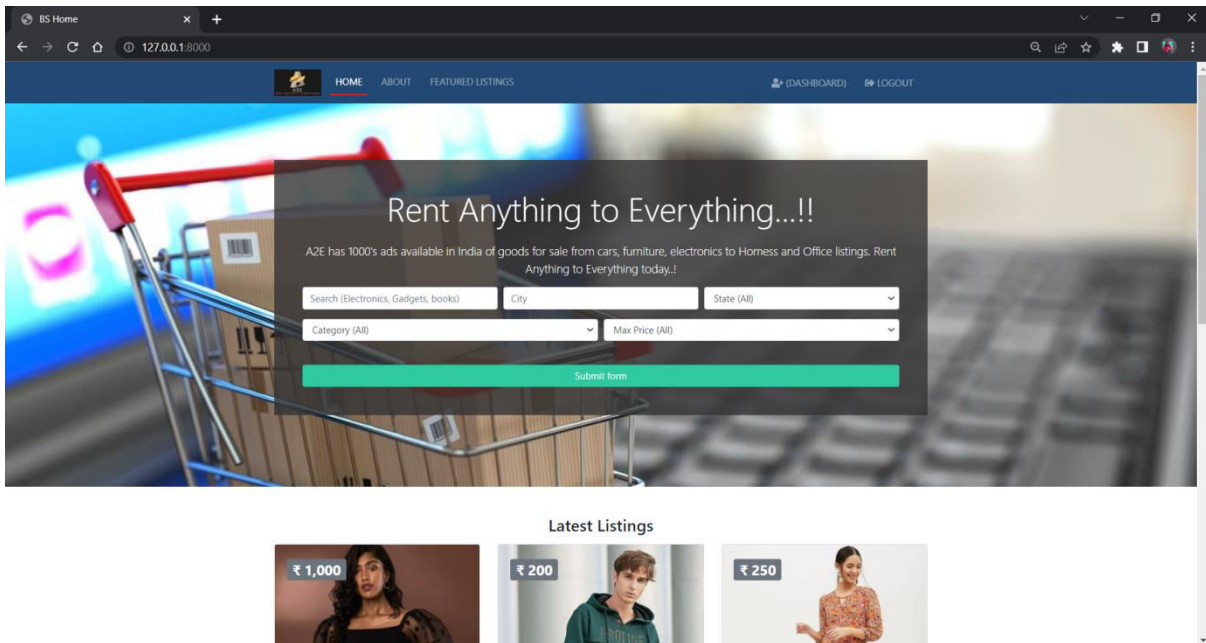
BS Home

127.0.0.1:8000

HOME ABOUT FEATURED LISTINGS

(DASHBOARD) LOGOUT

Rent Anything to Everything...!!

A2E has 1000's ads available in India of goods for sale from cars, furniture, electronics to Homess and Office listings. Rent Anything to Everything today..!

Search (Electronics, Gadgets, books)

City

State (All)

Category (All)

Max Price (All)

Submit form

Latest Listings

₹ 1,000

₹ 200

₹ 250